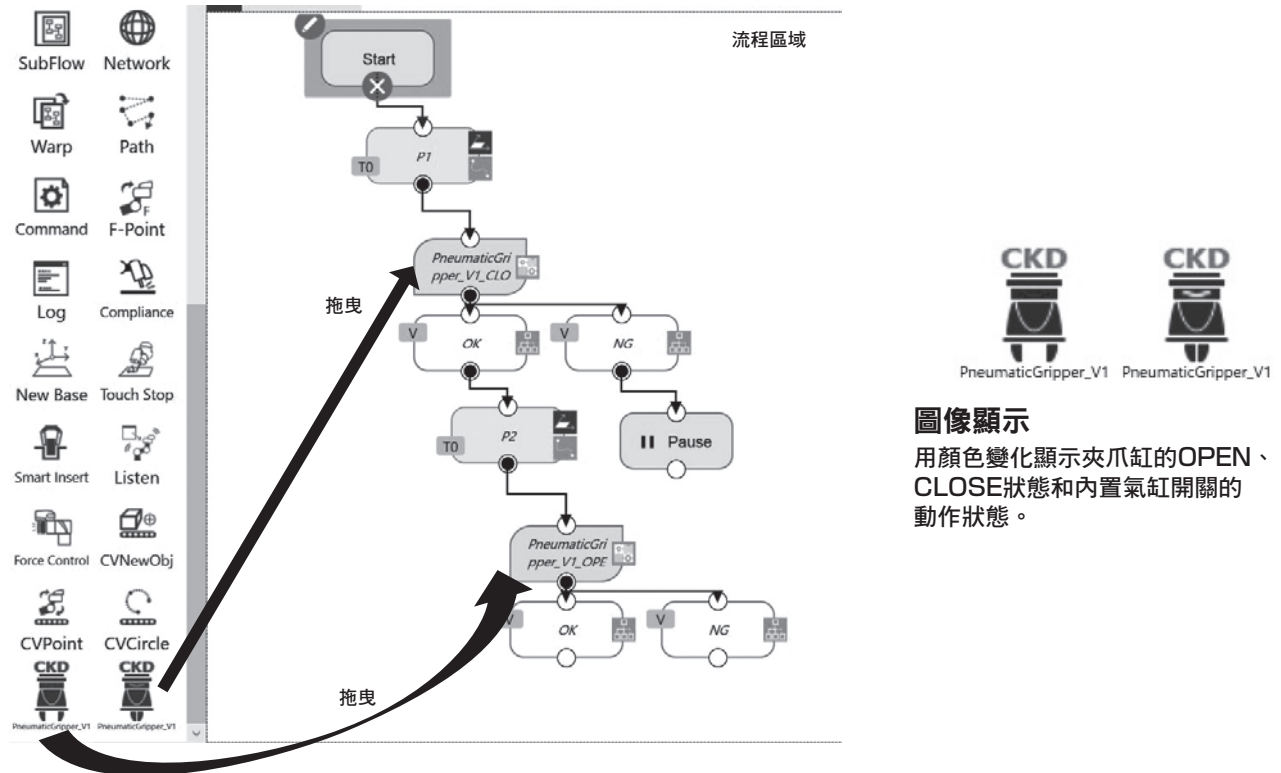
SubFlow Network
Warp Path
Command F-Point
Log Compliance
New Base Touch Stop
Smart Insert Listen
Force Control CVNewObj
CVPoint CVCircle
CKD CKD
PneumaticGripper_V1 PneumaticGripper_V1

流程區域

Start
T0 P1
PneumaticGripper_V1_CLO
拖曳
V OK V NG
T0 P2
Pause
PneumaticGripper_V1_OPE
V OK V NG
拖曳

CKD CKD
PneumaticGripper_V1 PneumaticGripper_V1

圖像顯示
用顏色變化顯示夾爪缸的OPEN、CLOSE狀態和內置氣缸開關的動作狀態。